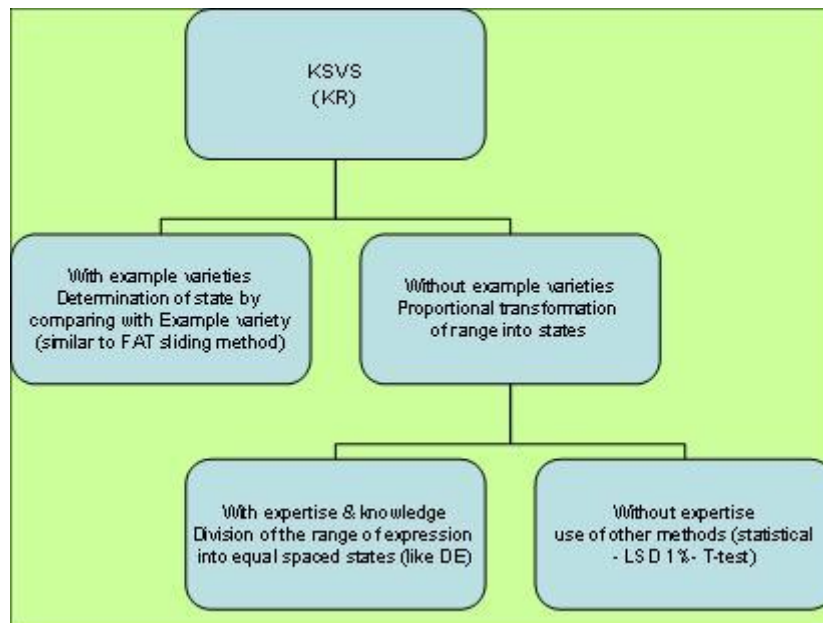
KSVS
(KR)

With example varieties
Determination of state by comparing with Example variety (similar to FAT sliding method)

Without example varieties
Proportional transformation of range into states

With expertise & knowledge
Division of the range of expression into equal spaced states (like DE)

Without expertise
use of other methods (statistical - LSD 1%- T-test)